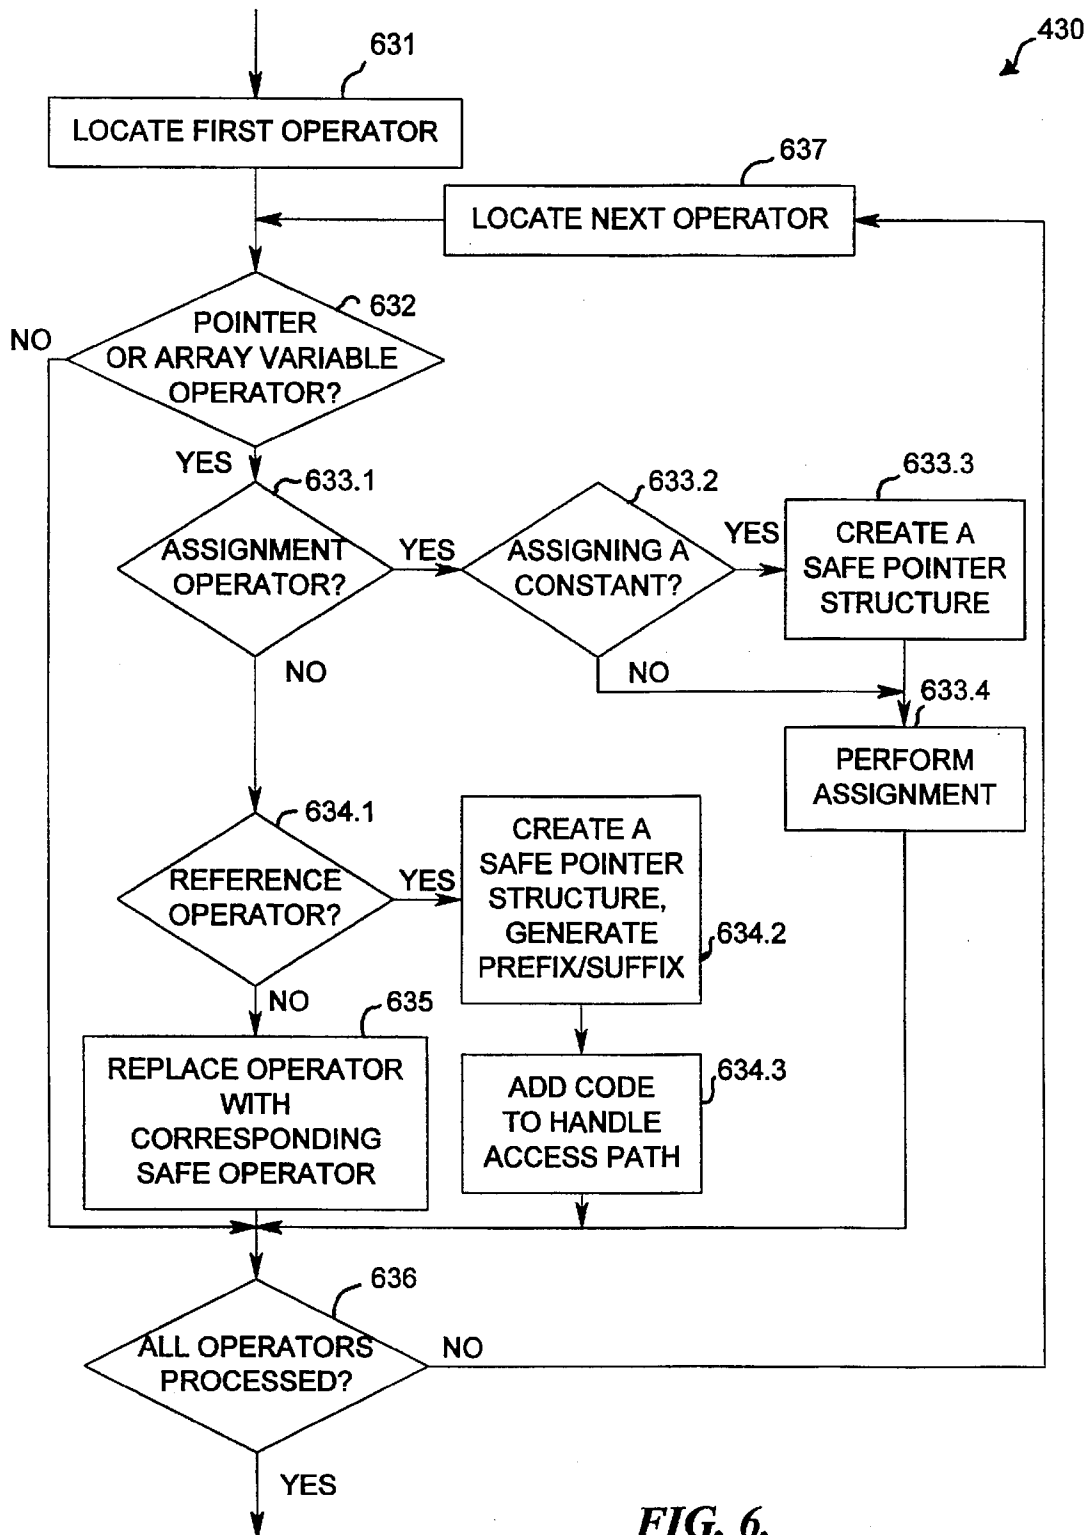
430

631

LOCATE FIRST OPERATOR

637

LOCATE NEXT OPERATOR

632

NO

POINTER OR ARRAY VARIABLE OPERATOR?

YES

633.1

ASSIGNMENT OPERATOR?

YES

633.2

ASSIGNING A CONSTANT?

YES

633.3

CREATE A SAFE POINTER STRUCTURE

NO

NO

633.4

PERFORM ASSIGNMENT

634.1

REFERENCE OPERATOR?

YES

CREATE A SAFE POINTER STRUCTURE, GENERATE PREFIX/SUFFIX

634.2

NO

635

REPLACE OPERATOR WITH CORRESPONDING SAFE OPERATOR

ADD CODE TO HANDLE ACCESS PATH

634.3

636

ALL OPERATORS PROCESSED?

NO

YES

FIG. 6.